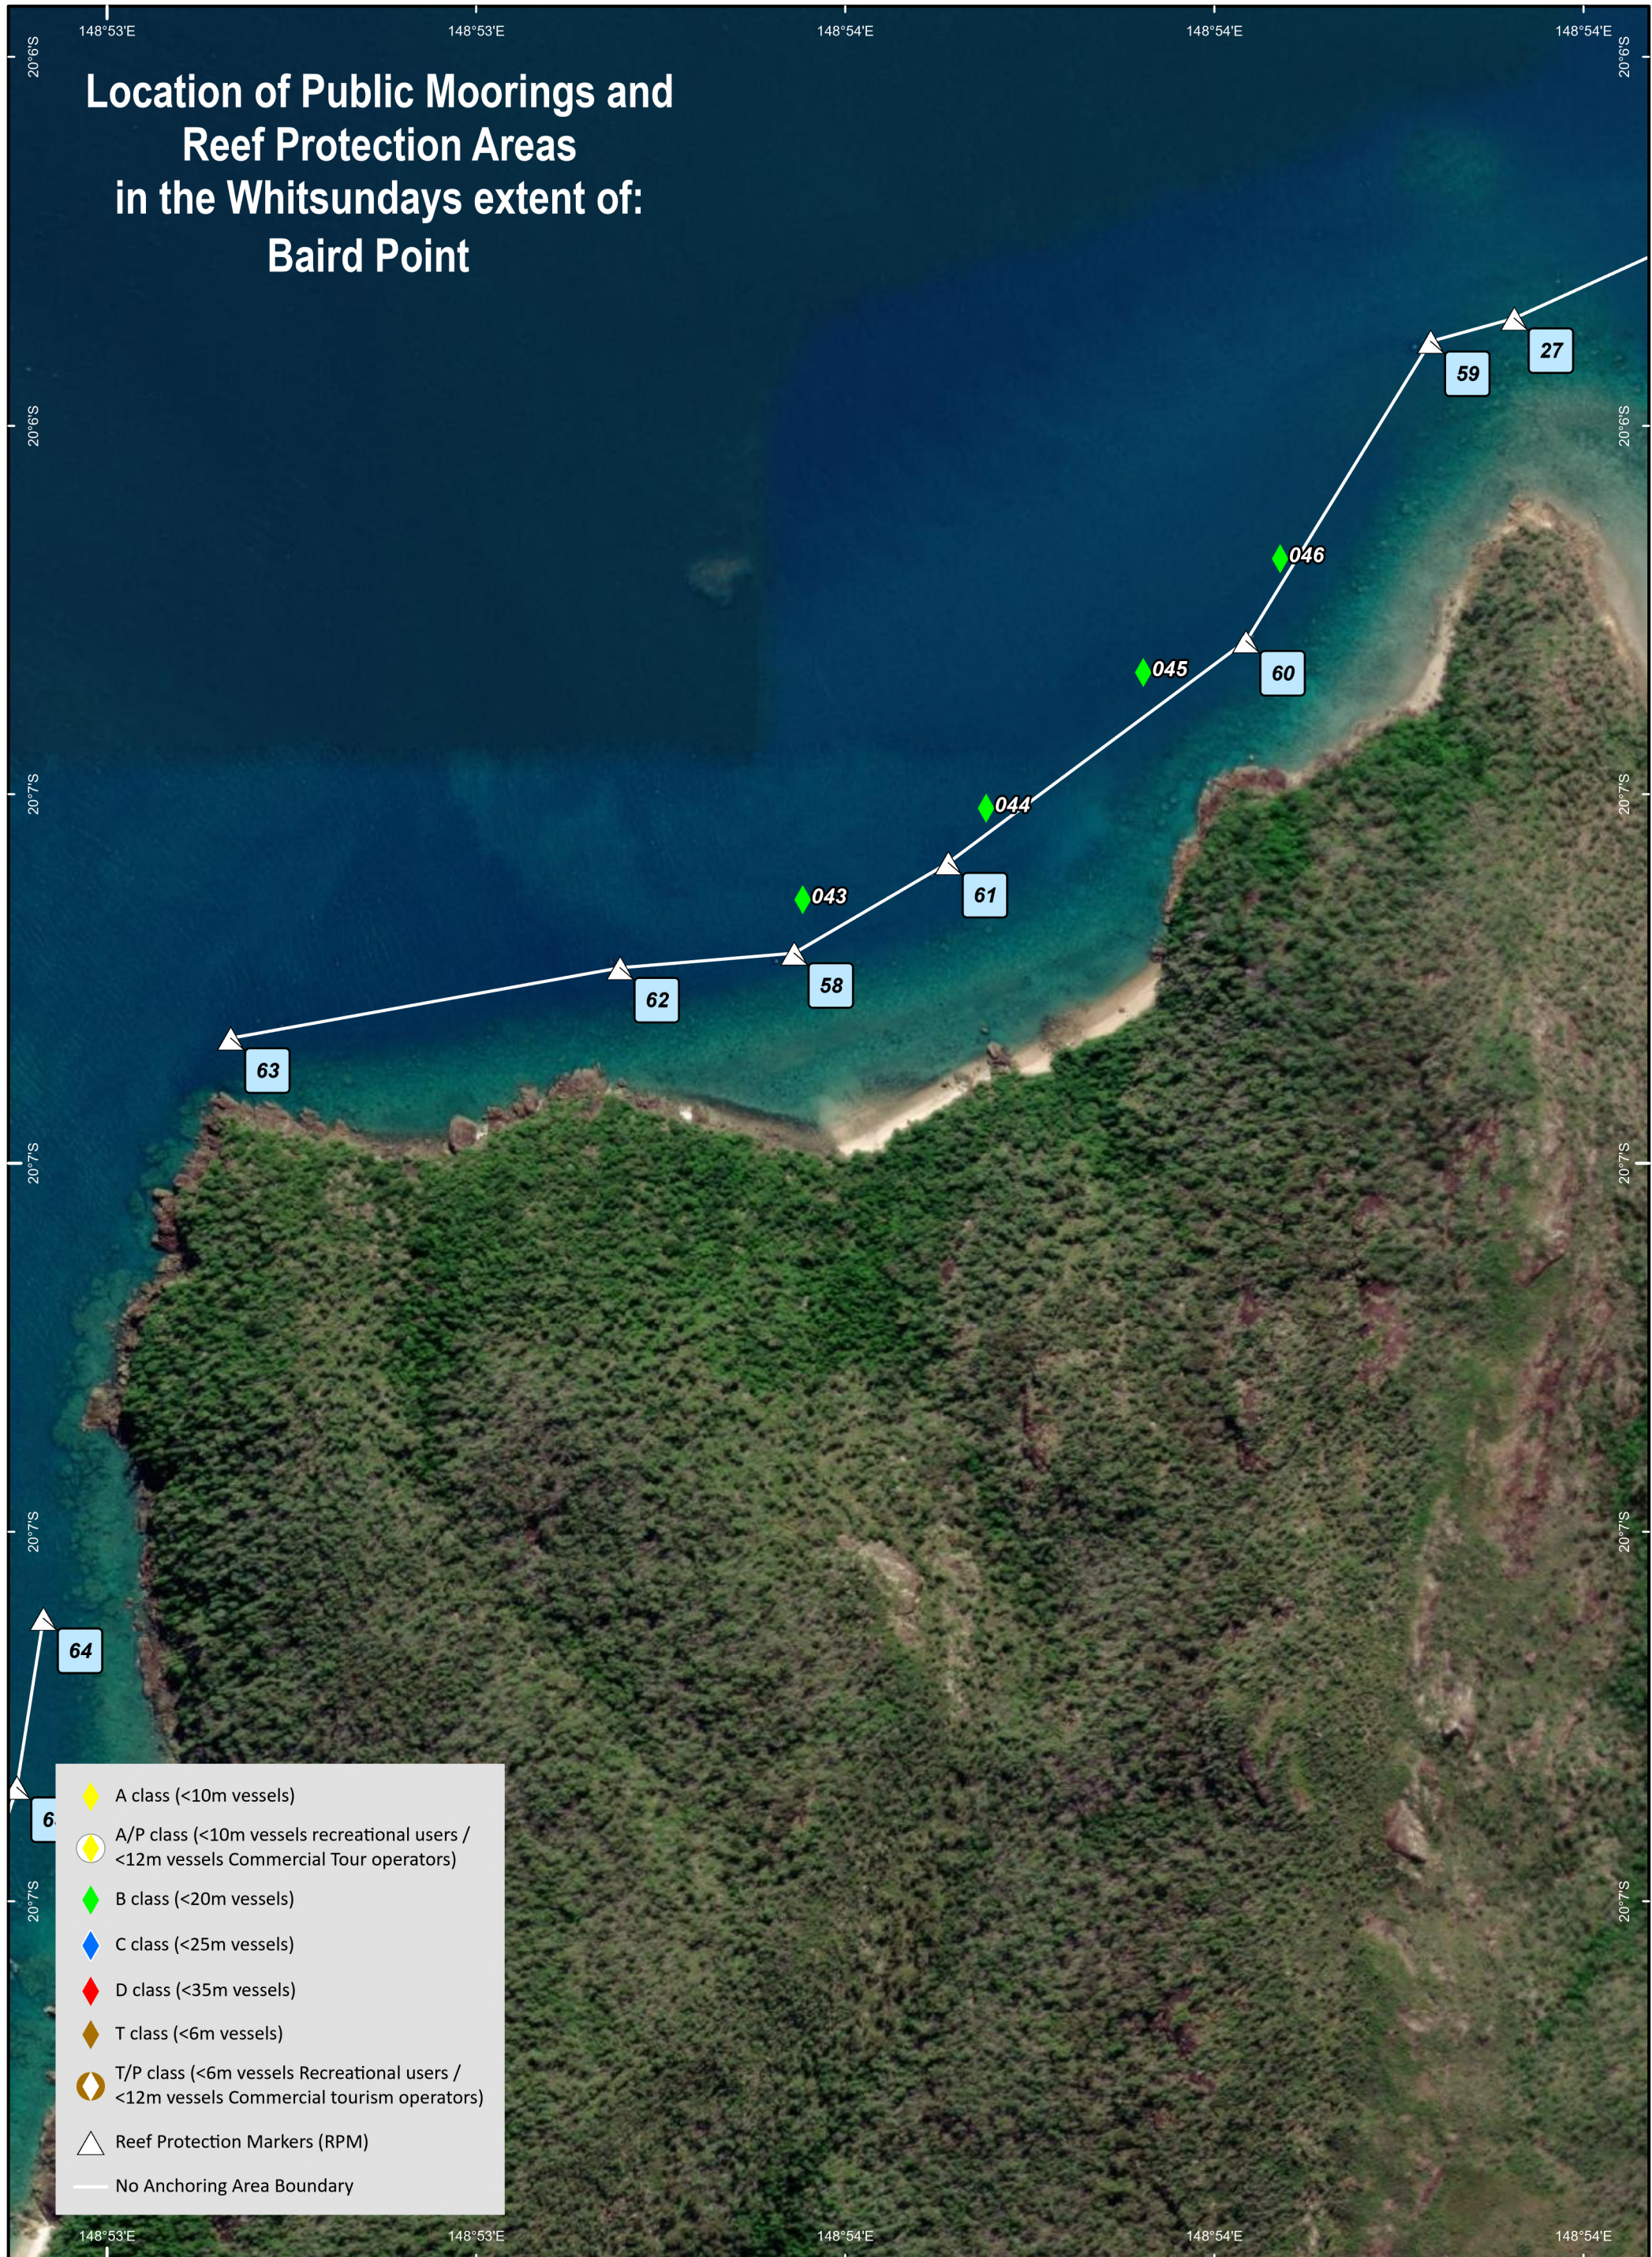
148°53'E 148°53'E 148°54'E 148°54'E 148°54'E

20°6'S 20°6'S 20°7'S 20°7'S 20°7'S 20°7'S

Location of Public Moorings and Reef Protection Areas in the Whitsundays extent of: Baird Point

27
59
046
045
60
044
61
043
58
62
63
64
6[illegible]

A class (<10m vessels)
A/P class (<10m vessels recreational users / <12m vessels Commercial Tour operators)
B class (<20m vessels)
C class (<25m vessels)
D class (<35m vessels)
T class (<6m vessels)
T/P class (<6m vessels Recreational users / <12m vessels Commercial tourism operators)
Reef Protection Markers (RPM)
No Anchoring Area Boundary

20°6'S 20°6'S 20°7'S 20°7'S 20°7'S 20°7'S

148°53'E 148°53'E 148°54'E 148°54'E 148°54'E